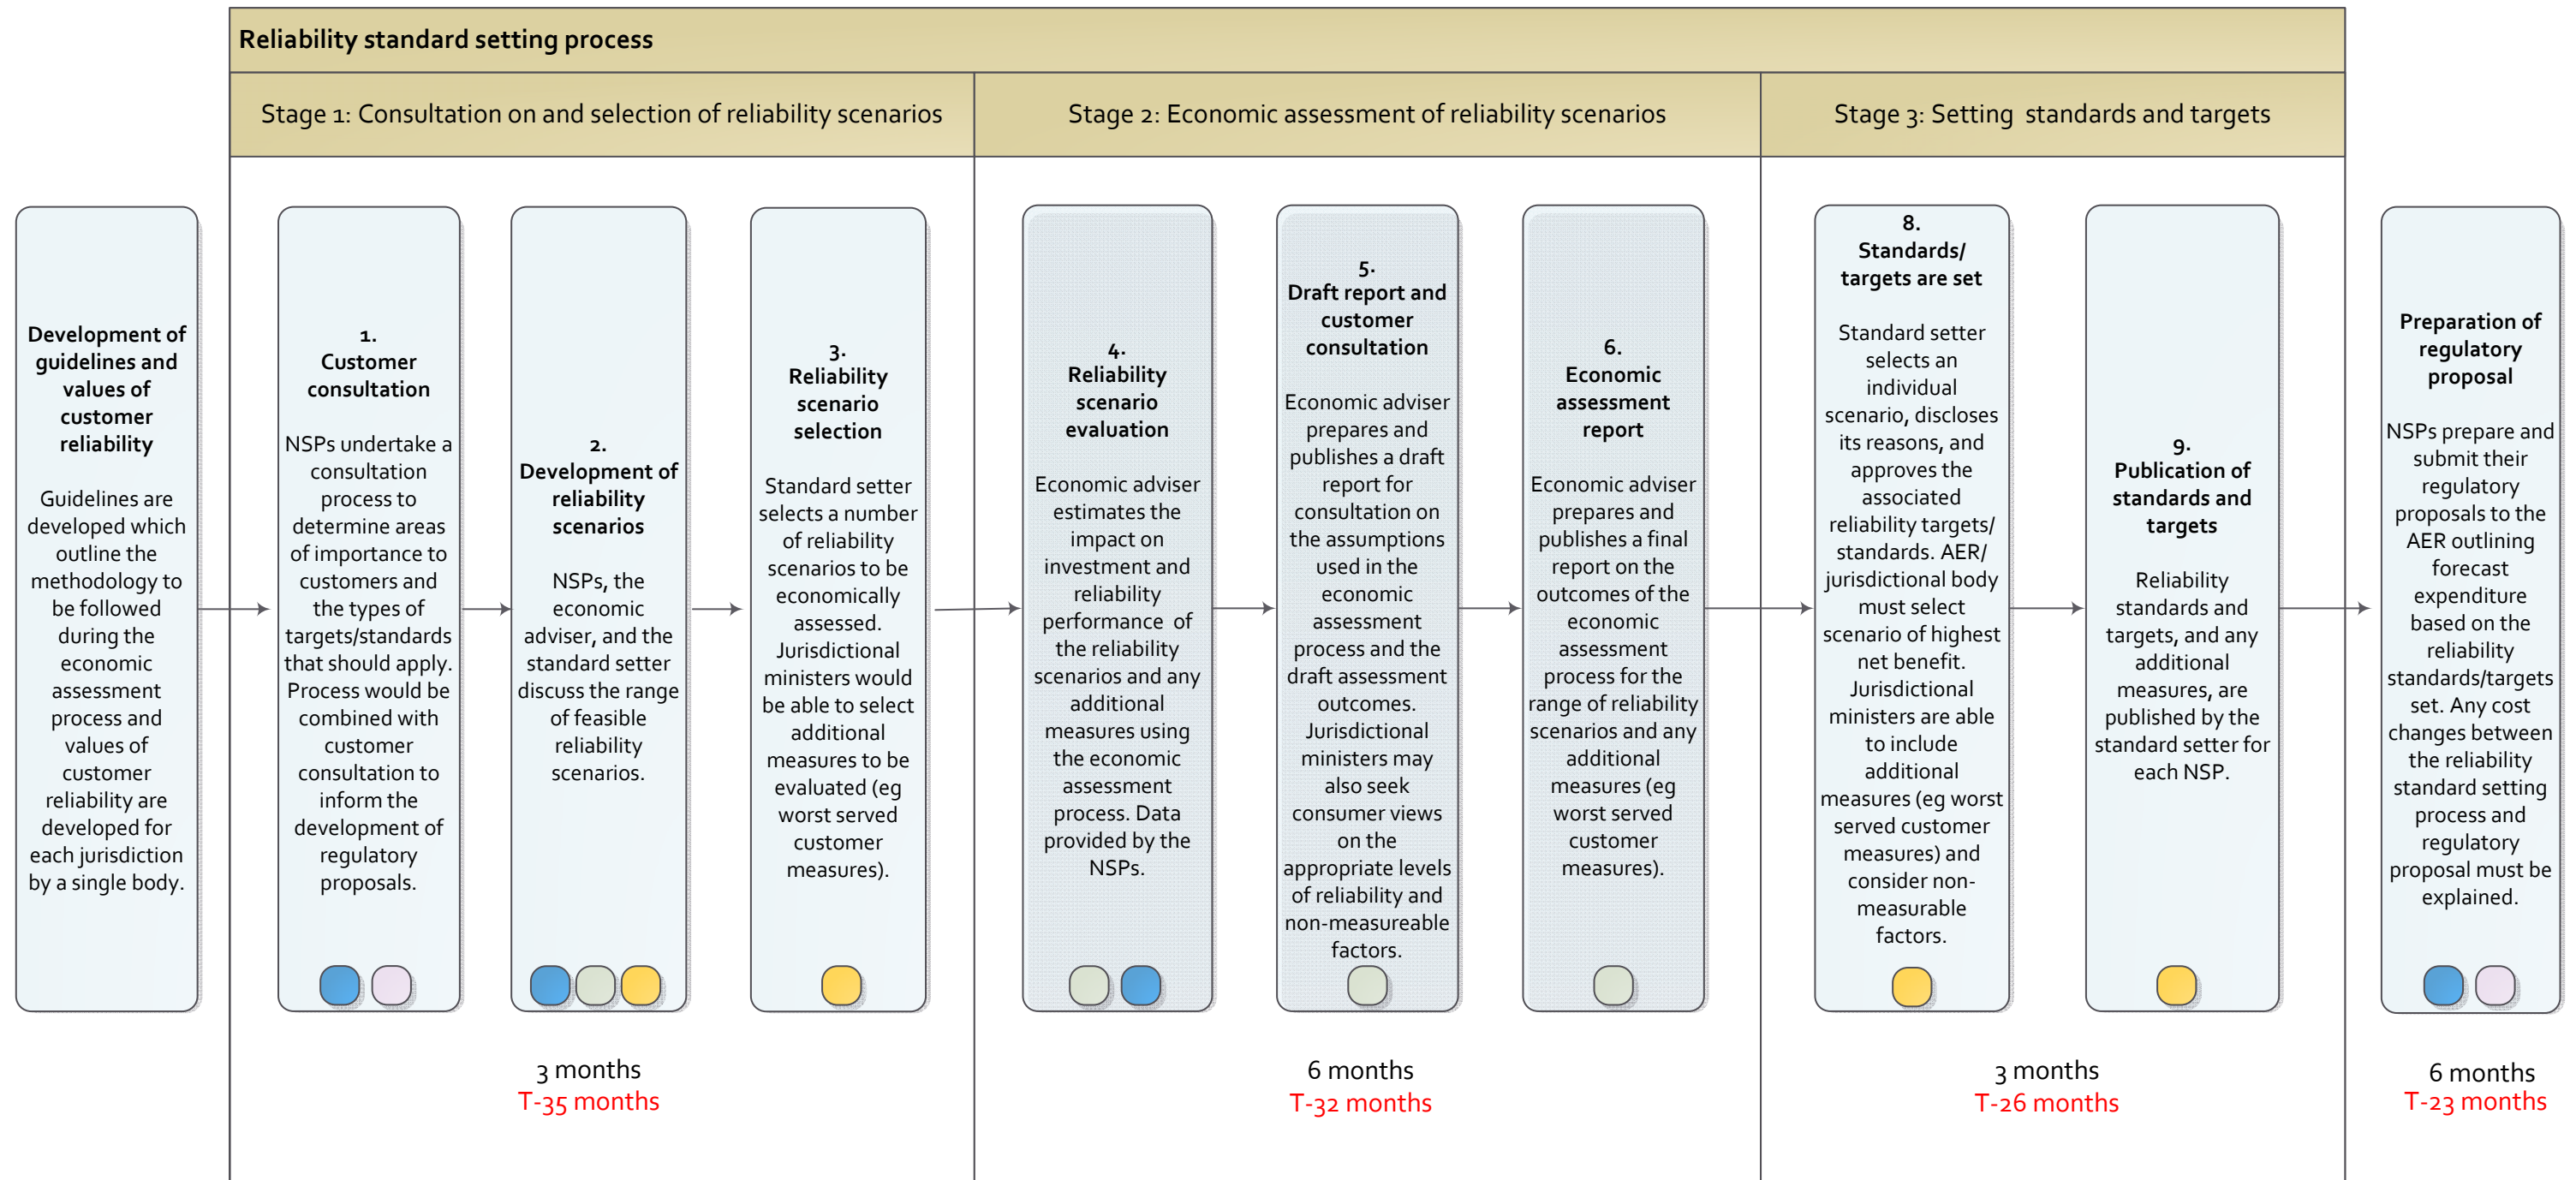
Reliability standard setting process

Stage 1: Consultation on and selection of reliability scenarios

Stage 2: Economic assessment of reliability scenarios

Stage 3: Setting standards and targets

Development of guidelines and values of customer reliability

Guidelines are developed which outline the methodology to be followed during the economic assessment process and values of customer reliability are developed for each jurisdiction by a single body.

1. Customer consultation

NSPs undertake a consultation process to determine areas of importance to customers and the types of targets/standards that should apply. Process would be combined with customer consultation to inform the development of regulatory proposals.

2. Development of reliability scenarios

NSPs, the economic adviser, and the standard setter discuss the range of feasible reliability scenarios.

3. Reliability scenario selection

Standard setter selects a number of reliability scenarios to be economically assessed. Jurisdictional ministers would be able to select additional measures to be evaluated (eg worst served customer measures).

4. Reliability scenario evaluation

Economic adviser estimates the impact on investment and reliability performance of the reliability scenarios and any additional measures using the economic assessment process. Data provided by the NSPs.

5. Draft report and customer consultation

Economic adviser prepares and publishes a draft report for consultation on the assumptions used in the economic assessment process and the draft assessment outcomes. Jurisdictional ministers may also seek consumer views on the appropriate levels of reliability and non-measureable factors.

6. Economic assessment report

Economic adviser prepares and publishes a final report on the outcomes of the economic assessment process for the range of reliability scenarios and any additional measures (eg worst served customer measures).

8. Standards/ targets are set

Standard setter selects an individual scenario, discloses its reasons, and approves the associated reliability targets/ standards. AER/ jurisdictional body must select scenario of highest net benefit. Jurisdictional ministers are able to include additional measures (eg worst served customer measures) and consider non-measurable factors.

9. Publication of standards and targets

Reliability standards and targets, and any additional measures, are published by the standard setter for each NSP.

Preparation of regulatory proposal

NSPs prepare and submit their regulatory proposals to the AER outlining forecast expenditure based on the reliability standards/targets set. Any cost changes between the reliability standard setting process and regulatory proposal must be explained.

3 months
T-35 months

6 months
T-32 months

3 months
T-26 months

6 months
T-23 months